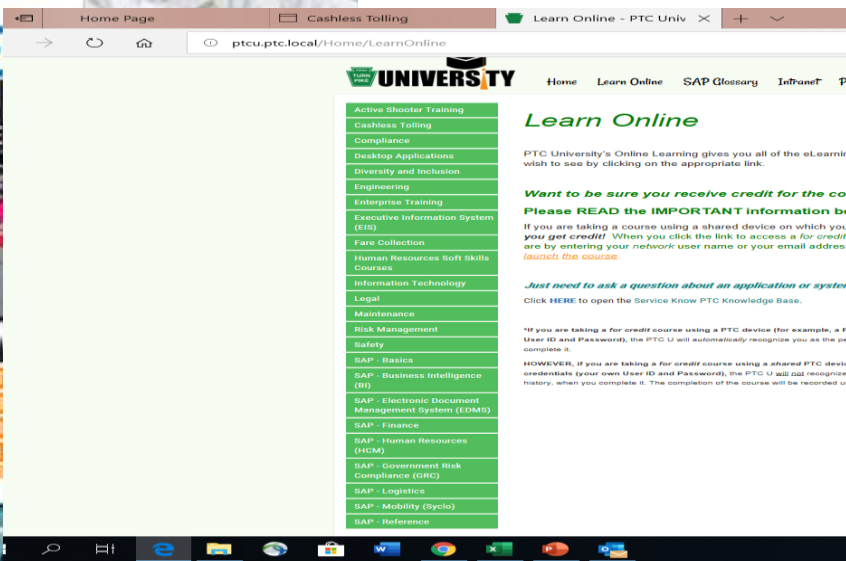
Home Page
Cashless Tolling
Learn Online - PTC Univ

ptcu.ptc.local/Home/LearnOnline

TURNPIKE UNIVERSITY
Home
Learn Online
SAP Glossary
Intranet

Active Shooter Training
Cashless Tolling
Compliance
Desktop Applications
Diversity and Inclusion
Engineering
Enterprise Training
Executive Information System (EIS)
Fare Collection
Human Resources Soft Skills Courses
Information Technology
Legal
Maintenance
Risk Management
Safety
SAP - Basics
SAP - Business Intelligence (BI)
SAP - Electronic Document Management System (EDMS)
SAP - Finance
SAP - Human Resources (HCM)
SAP - Government Risk Compliance (GRC)
SAP - Logistics
SAP - Mobility (Syclo)
SAP - Reference

Learn Online

PTC University's Online Learning gives you all of the eLearnin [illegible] wish to see by clicking on the appropriate link.

Want to be sure you receive credit for the co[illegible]

Please READ the IMPORTANT information be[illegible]

If you are taking a course using a shared device on which you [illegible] you get credit! When you click the link to access a for credit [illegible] are by entering your network user name or your email addres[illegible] launch the course

Just need to ask a question about an application or syste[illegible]

Click HERE to open the Service Know PTC Knowledge Base.

*If you are taking a for credit course using a PTC device (for example, a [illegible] User ID and Password), the PTC U will automatically recognize you as the pe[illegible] complete it.

HOWEVER, if you are taking a for credit course using a shared PTC devi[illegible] credentials (your own User ID and Password), the PTC U will not recognize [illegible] history, when you complete it. The completion of the course will be recorded u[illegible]